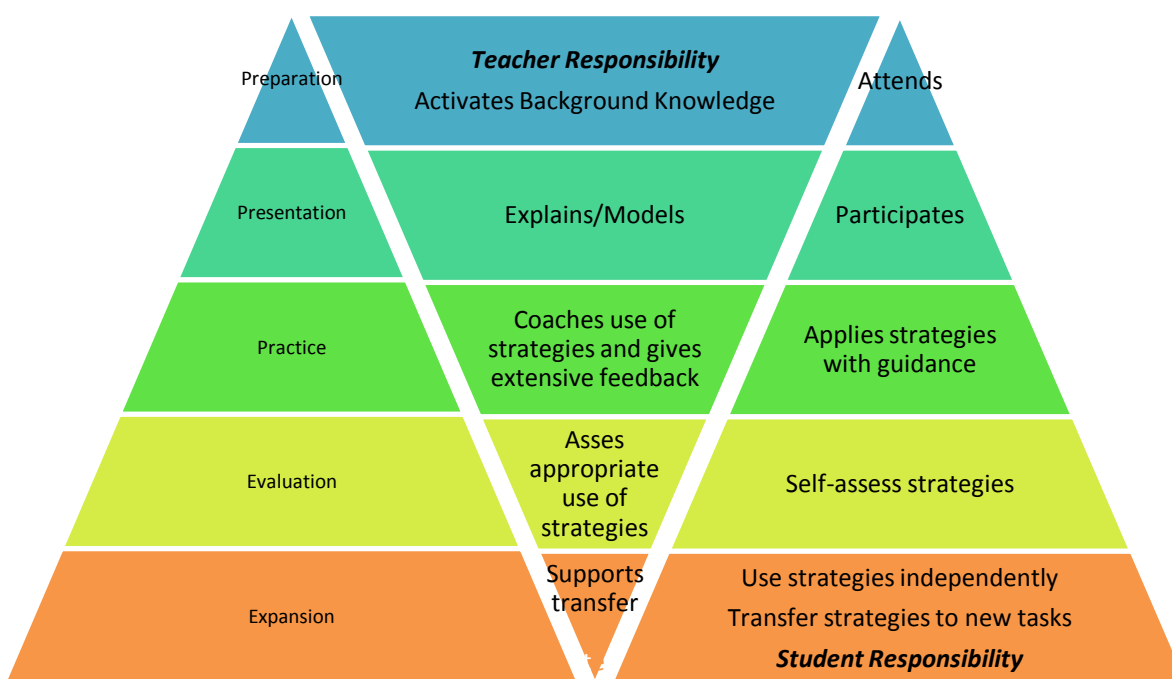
Preparation

Teacher Responsibility

Activates Background Knowledge

Attends

Presentation

Explains/Models

Participates

Practice

Coaches use of strategies and gives extensive feedback

Applies strategies with guidance

Evaluation

Asses appropriate use of strategies

Self-assess strategies

Expansion

Supports transfer

Use strategies independently

Transfer strategies to new tasks

Student Responsibility